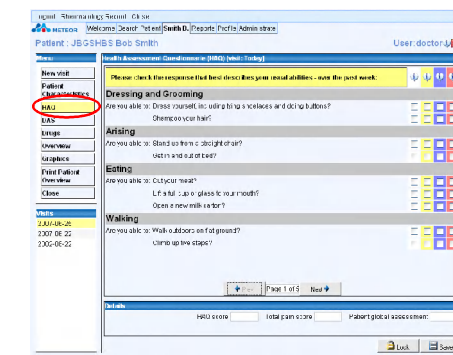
ngout Shoemaker's Sound Close

METEOR Welcome Search Patient Smith B. Reports Profile Administrator

Patient : JBGSHBS Bob Smith

User: doctor

Menu

New visit

Patient Characteristics

HAQ

DAS

Drugs

Overview

Graphics

Print Patient Overview

Close

Visits

2007-06-26

2007-06-22

2006-06-22

Health Assessment Questionnaire (HAQ) (visit : Today)

Please check the response that best describes your usual abilities - over the past week:

Dressing and Grooming

Are you able to: Dress yourself, including tying shoelaces and doing buttons?

Shampoo your hair?

Arising

Are you able to: Stand up from a straight chair?

Get in and out of bed?

Eating

Are you able to: Cut your meat?

Lift a full cup or glass to your mouth?

Open a new milk carton?

Walking

Are you able to: Walk outdoors on flat ground?

Climb up five steps?

Prev Page 1 of 5 Next

Details

HAQ score

Total pain score

Patient global assessment:

Lock Save